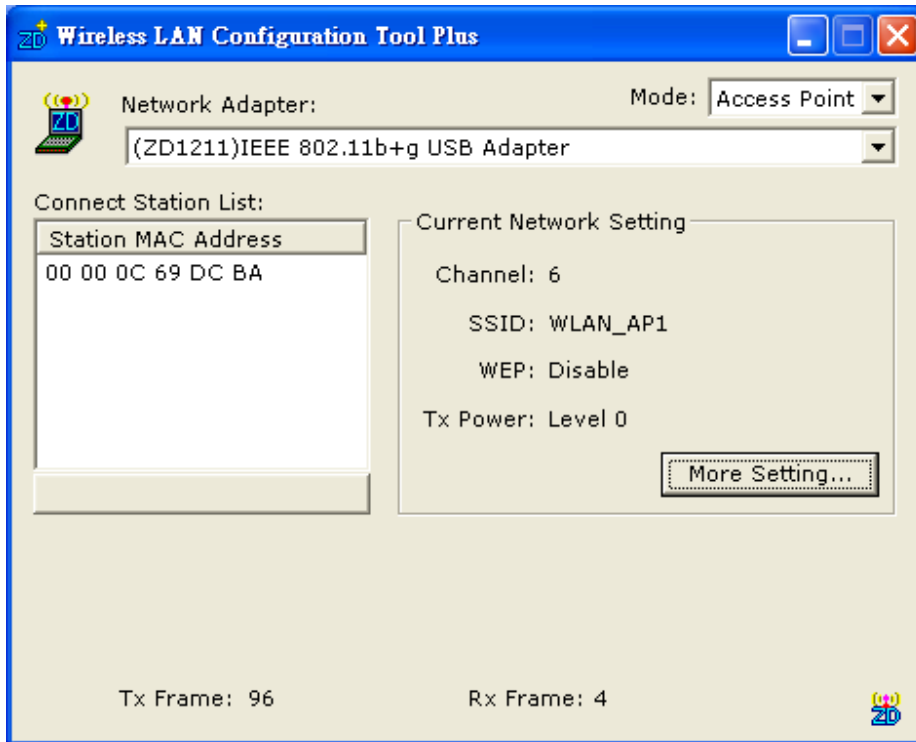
Wireless LAN Configuration Tool Plus

Network Adapter:

Mode: Access Point

(ZD1211)IEEE 802.11b+g USB Adapter

Connect Station List:

| Station MAC Address |
|---|
| 00 00 0C 69 DC BA |

Current Network Setting

Channel: 6

SSID: WLAN_AP1

WEP: Disable

Tx Power: Level 0

More Setting...

Tx Frame: 96

Rx Frame: 4